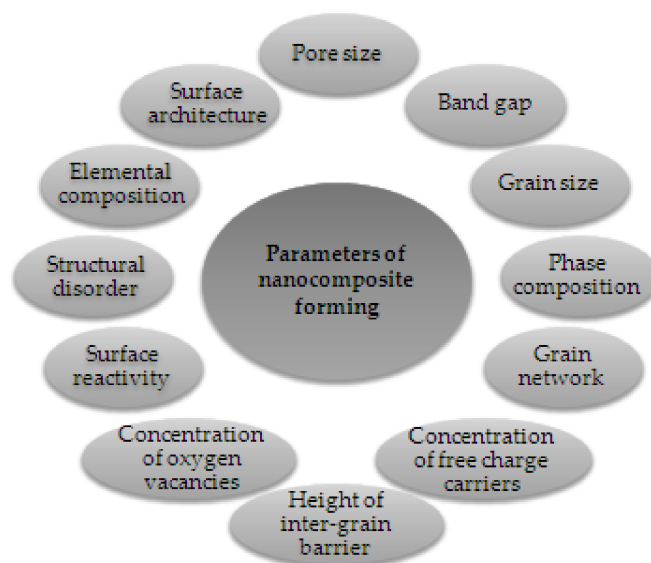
Pore size

Band gap

Grain size

Phase composition

Grain network

Concentration of free charge carriers

Height of inter-grain barrier

Concentration of oxygen vacancies

Surface reactivity

Structural disorder

Elemental composition

Surface architecture

Parameters of nanocomposite forming